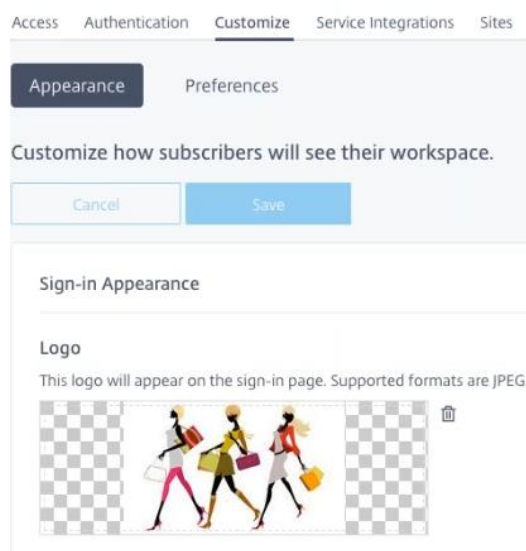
Access Authentication Customize Service Integrations Sites

Appearance Preferences

Customize how subscribers will see their workspace.

Cancel Save

Sign-in Appearance

Logo

This logo will appear on the sign-in page. Supported formats are JPEG